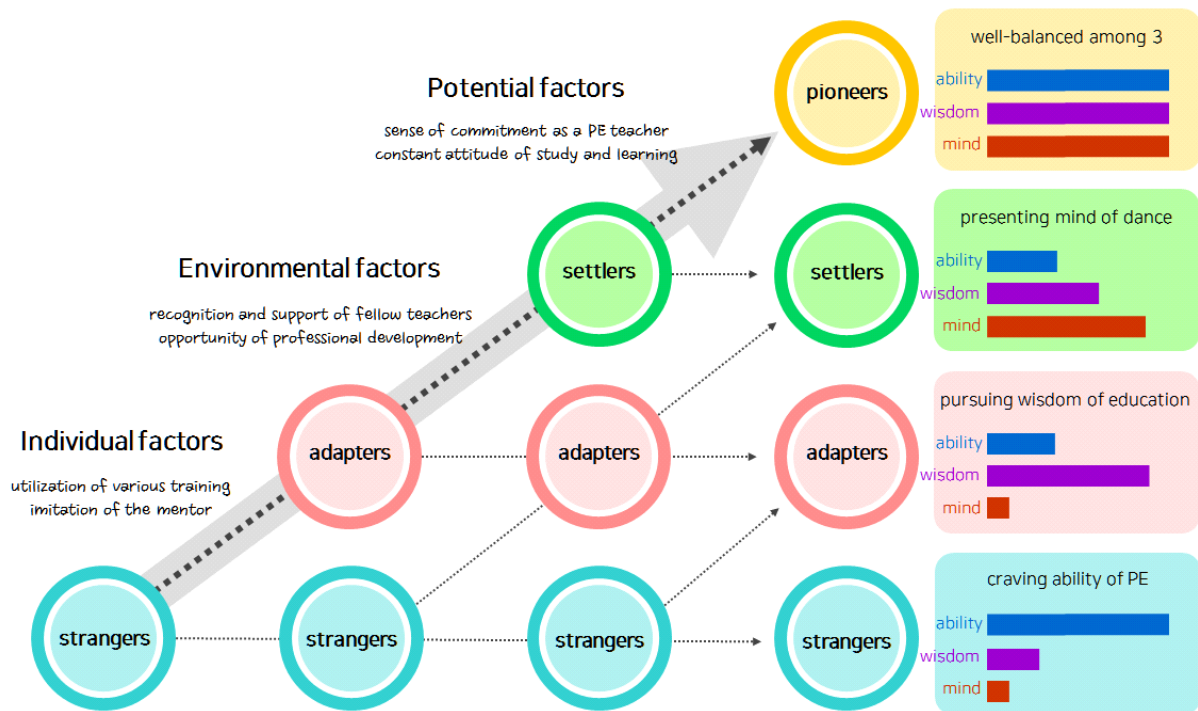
Potential factors

sense of commitment as a PE teacher
constant attitude of study and learning

pioneers

well-balanced among 3
ability
wisdom
mind

Environmental factors

recognition and support of fellow teachers
opportunity of professional development

settlers

settlers

presenting mind of dance
ability
wisdom
mind

Individual factors

utilization of various training
imitation of the mentor

adapters

adapters

adapters

pursuing wisdom of education
ability
wisdom
mind

strangers

strangers

strangers

strangers

craving ability of PE
ability
wisdom
mind